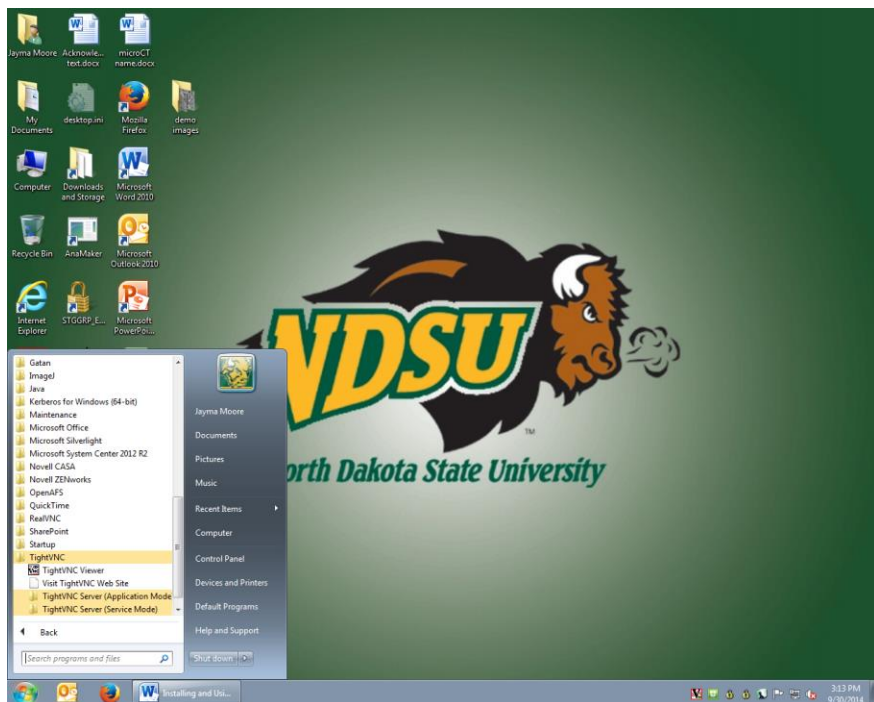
Jayma Moore
Acknowle... text.docx
microCT name.docx
My Documents
desktop.ini
Mozilla Firefox
demo images
Computer
Downloads and Storage
Microsoft Word 2010
Recycle Bin
AnaMaker
Microsoft Outlook 2010
Internet Explorer
STGGRP_E...
Microsoft PowerPoi...

NDSU
North Dakota State University

Gatan
ImageJ
Java
Kerberos for Windows (64-bit)
Maintenance
Microsoft Office
Microsoft Silverlight
Microsoft System Center 2012 R2
Novell CASA
Novell ZENworks
OpenAFS
QuickTime
RealVNC
SharePoint
Startup
TightVNC
TightVNC Viewer
Visit TightVNC Web Site
TightVNC Server (Application Mode
TightVNC Server (Service Mode)
Back
Search programs and files

Jayma Moore
Documents
Pictures
Music
Recent Items
Computer
Control Panel
Devices and Printers
Default Programs
Help and Support
Shut down

Installing and Usi...
3:13 PM
9/30/2014